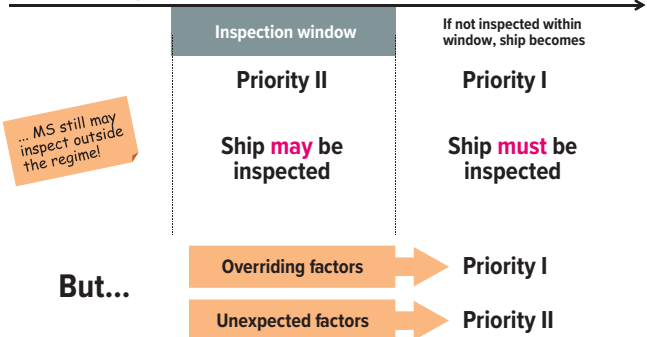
Inspection window

If not inspected within window, ship becomes

... MS still may inspect outside the regime!

Priority II

Ship may be inspected

Priority I

Ship must be inspected

But...

Overriding factors

Priority I

Unexpected factors

Priority II